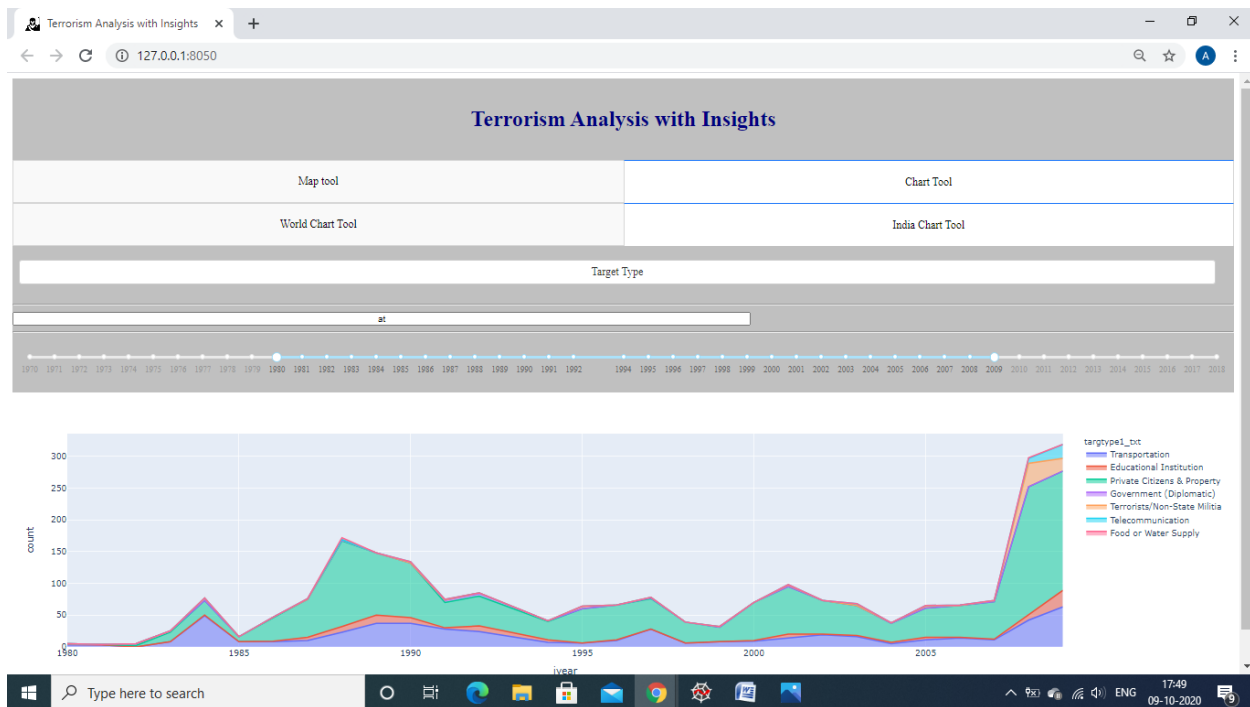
Terrorism Analysis with Insights ×
+
127.0.0.1:8050

Terrorism Analysis with Insights

Map tool
Chart Tool
World Chart Tool
India Chart Tool
Target Type
at

1970 1971 1972 1973 1974 1975 1976 1977 1978 1979 1980 1981 1982 1983 1984 1985 1986 1987 1988 1989 1990 1991 1992 1994 1995 1996 1997 1998 1999 2000 2001 2002 2003 2004 2005 2006 2007 2008 2009 2010 2011 2012 2013 2014 2015 2016 2017 2018

targtype1_txt
Transportation
Educational Institution
Private Citizens & Property
Government (Diplomatic)
Terrorists/Non-State Militia
Telecommunication
Food or Water Supply

300
250
200
150
100
50
count
1980
1985
1990
1995
2000
2005
iyear

Type here to search
ENG
17:49
09-10-2020
9